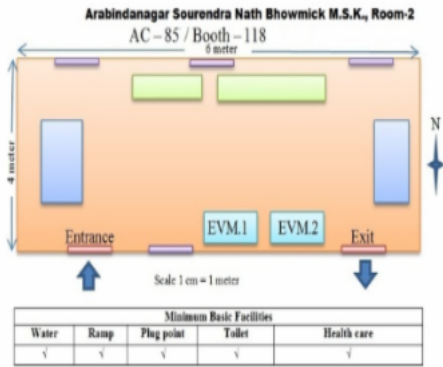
Arabindanagar Sourendra Nath Bhowmick M.S.K., Room-2

AC – 85 / Booth – 118

6 meter

4 meter

N

EVM.1

EVM.2

Entrance

Exit

Scale 1 cm = 1 meter

| Minimum Basic Facilities | | | | |
|---|---|---|---|---|
| Water | Ramp | Plug point | Toilet | Health care |
| √ | √ | √ | √ | √ |